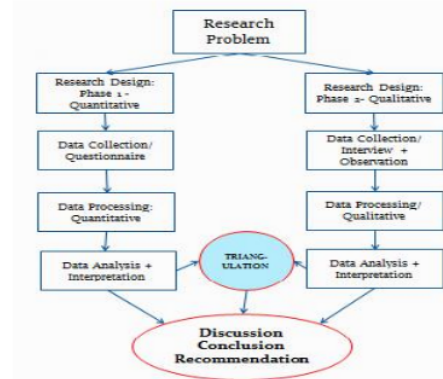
Research Problem

Research Design: Phase 1 - Quantitative

Data Collection/ Questionnaire

Data Processing: Quantitative

Data Analysis + Interpretation

Research Design: Phase 2- Qualitative

Data Collection/ Interview + Observation

Data Processing/ Qualitative

Data Analysis + Interpretation

TRIANGULATION

Discussion
Conclusion
Recommendation